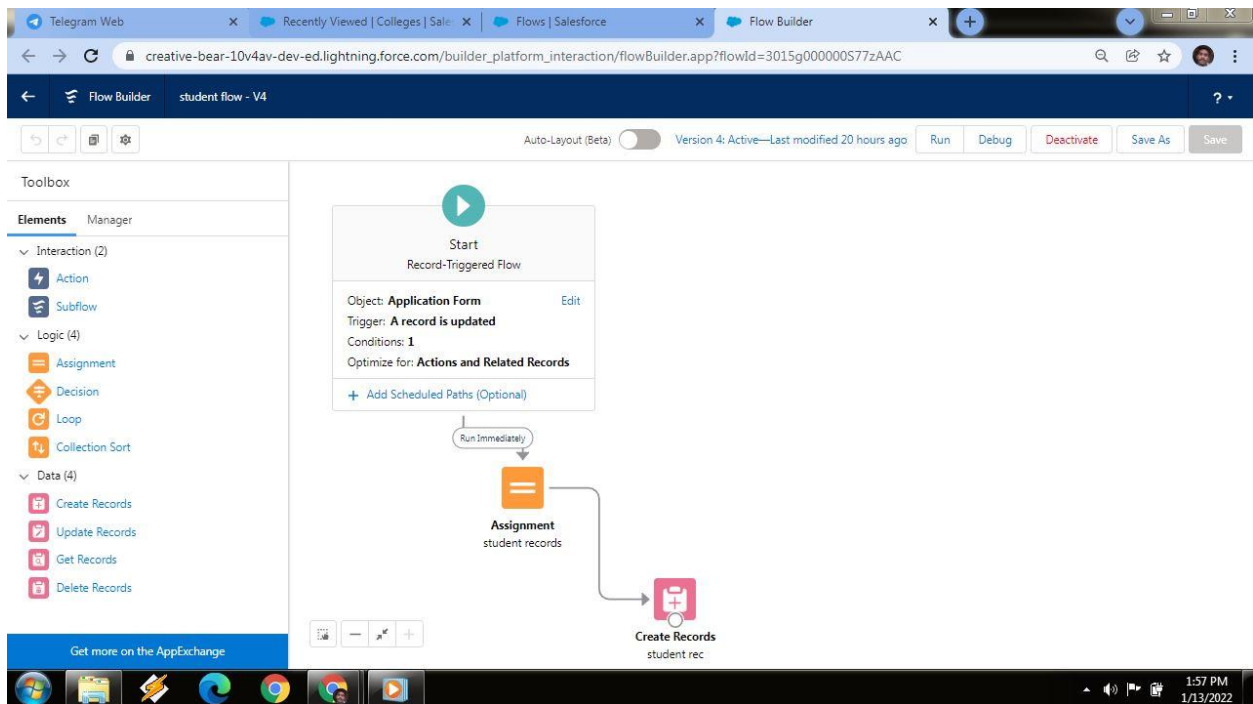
Telegram Web
Recently Viewed | Colleges | Sale
Flows | Salesforce
Flow Builder

creative-bear-10v4av-dev-ed.lightning.force.com/builder_platform_interaction/flowBuilder.app?flowId=3015g000000S77zAAC

Flow Builder student flow - V4

Auto-Layout (Beta) Version 4: Active—Last modified 20 hours ago Run Debug Deactivate Save As Save

Toolbox
Elements Manager
Interaction (2)
Action
Subflow
Logic (4)
Assignment
Decision
Loop
Collection Sort
Data (4)
Create Records
Update Records
Get Records
Delete Records

Get more on the AppExchange

Start
Record-Triggered Flow
Object: Application Form Edit
Trigger: A record is updated
Conditions: 1
Optimize for: Actions and Related Records
+ Add Scheduled Paths (Optional)

Run Immediately

Assignment
student records

Create Records
student rec

1:57 PM
1/13/2022